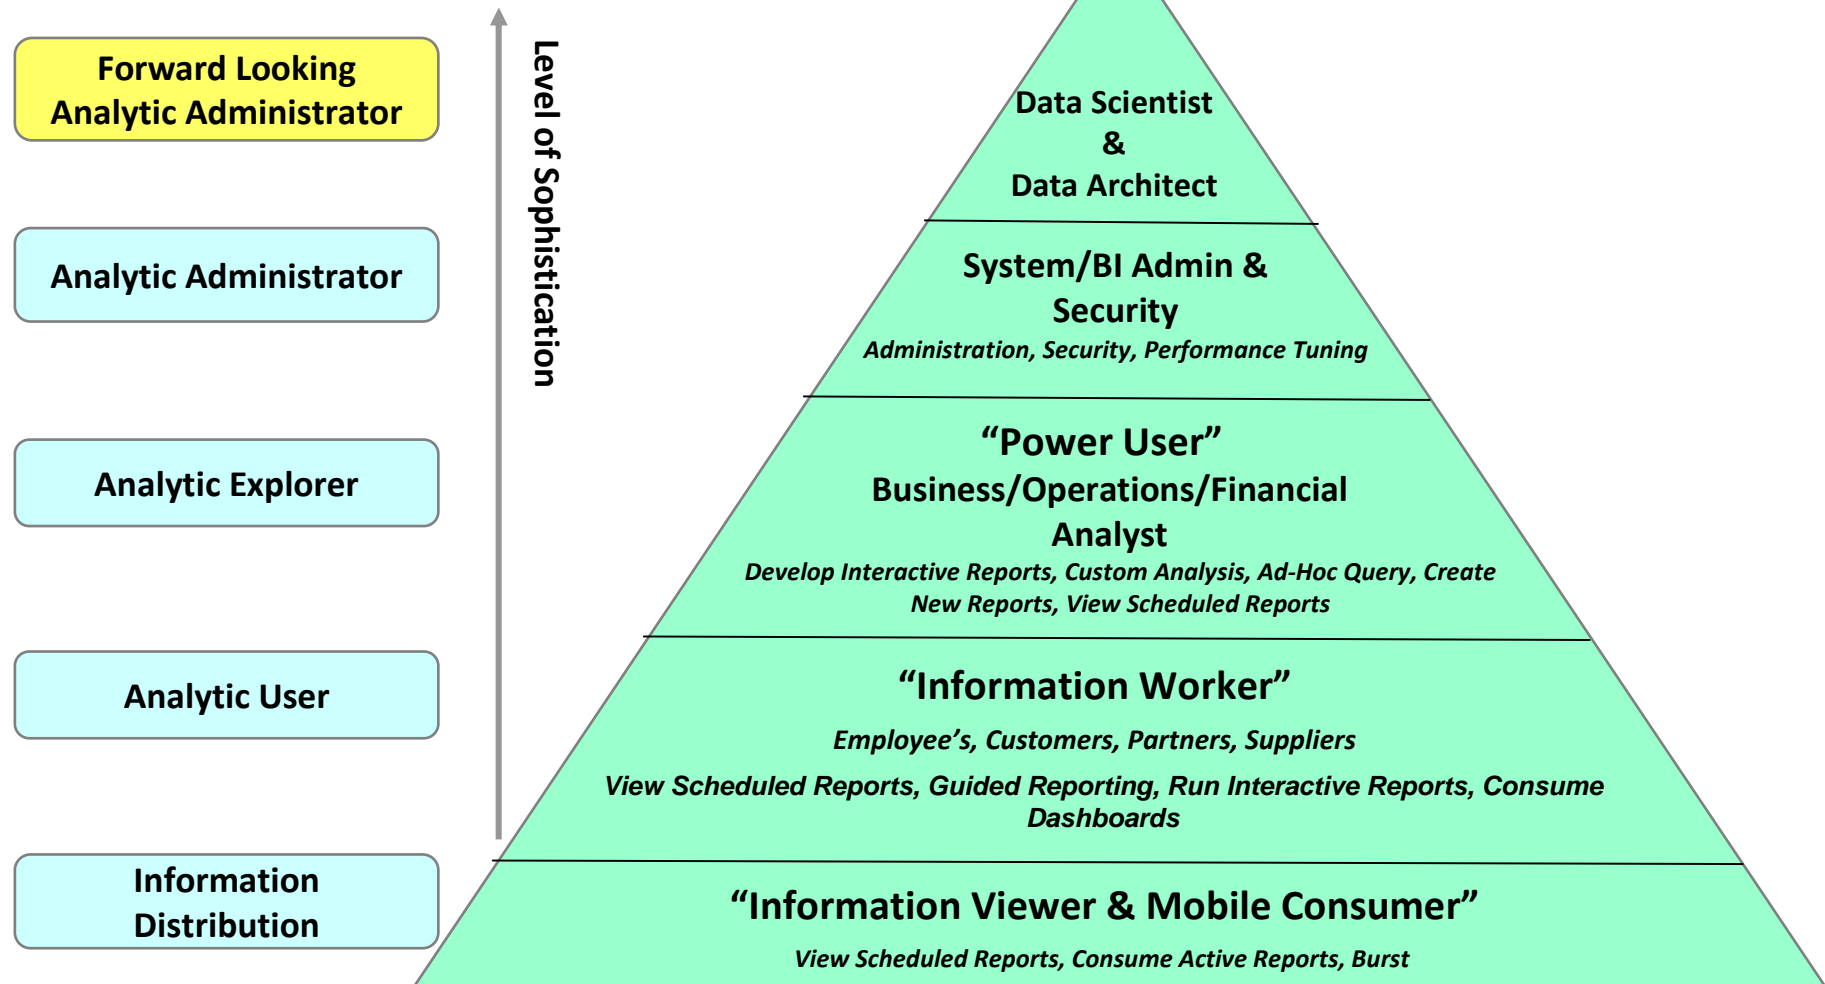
Forward Looking Analytic Administrator

Analytic Administrator

Analytic Explorer

Analytic User

Information Distribution

Level of Sophistication

Data Scientist
&
Data Architect

System/BI Admin & Security
Administration, Security, Performance Tuning

"Power User"
Business/Operations/Financial Analyst
Develop Interactive Reports, Custom Analysis, Ad-Hoc Query, Create New Reports, View Scheduled Reports

"Information Worker"
Employee's, Customers, Partners, Suppliers
View Scheduled Reports, Guided Reporting, Run Interactive Reports, Consume Dashboards

"Information Viewer & Mobile Consumer"
View Scheduled Reports, Consume Active Reports, Burst